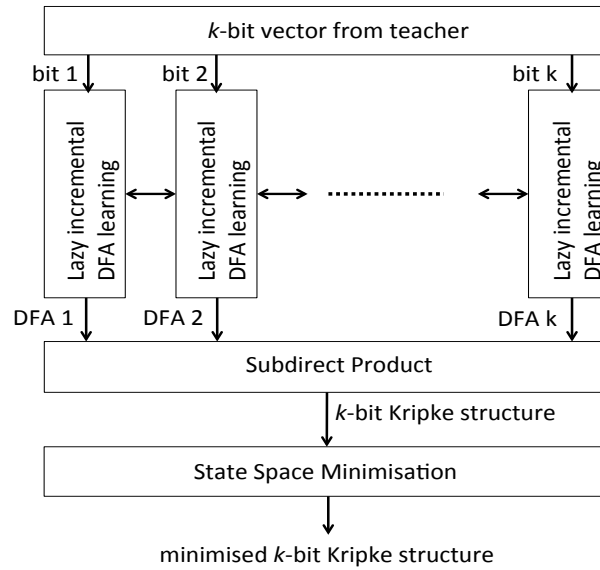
k-bit vector from teacher

bit 1

bit 2

bit k

Lazy incremental DFA learning

Lazy incremental DFA learning

Lazy incremental DFA learning

DFA 1

DFA 2

DFA k

Subdirect Product

k-bit Kripke structure

State Space Minimisation

minimised k-bit Kripke structure